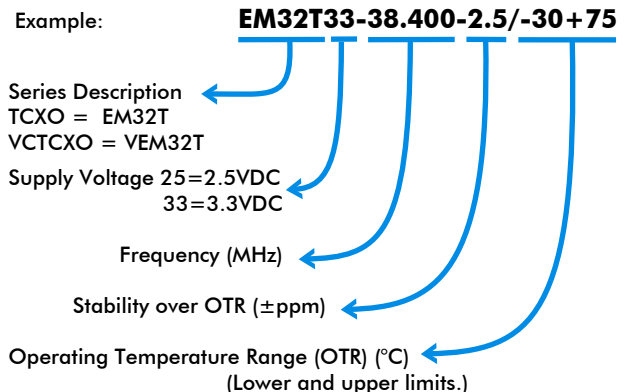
Example: EM32T33-38.400-2.5/-30+75

Series Description
TCXO = EM32T
VCTCXO = VEM32T

Supply Voltage 25=2.5VDC
33=3.3VDC

Frequency (MHz)

Stability over OTR (±ppm)

Operating Temperature Range (OTR) (°C)
(Lower and upper limits.)